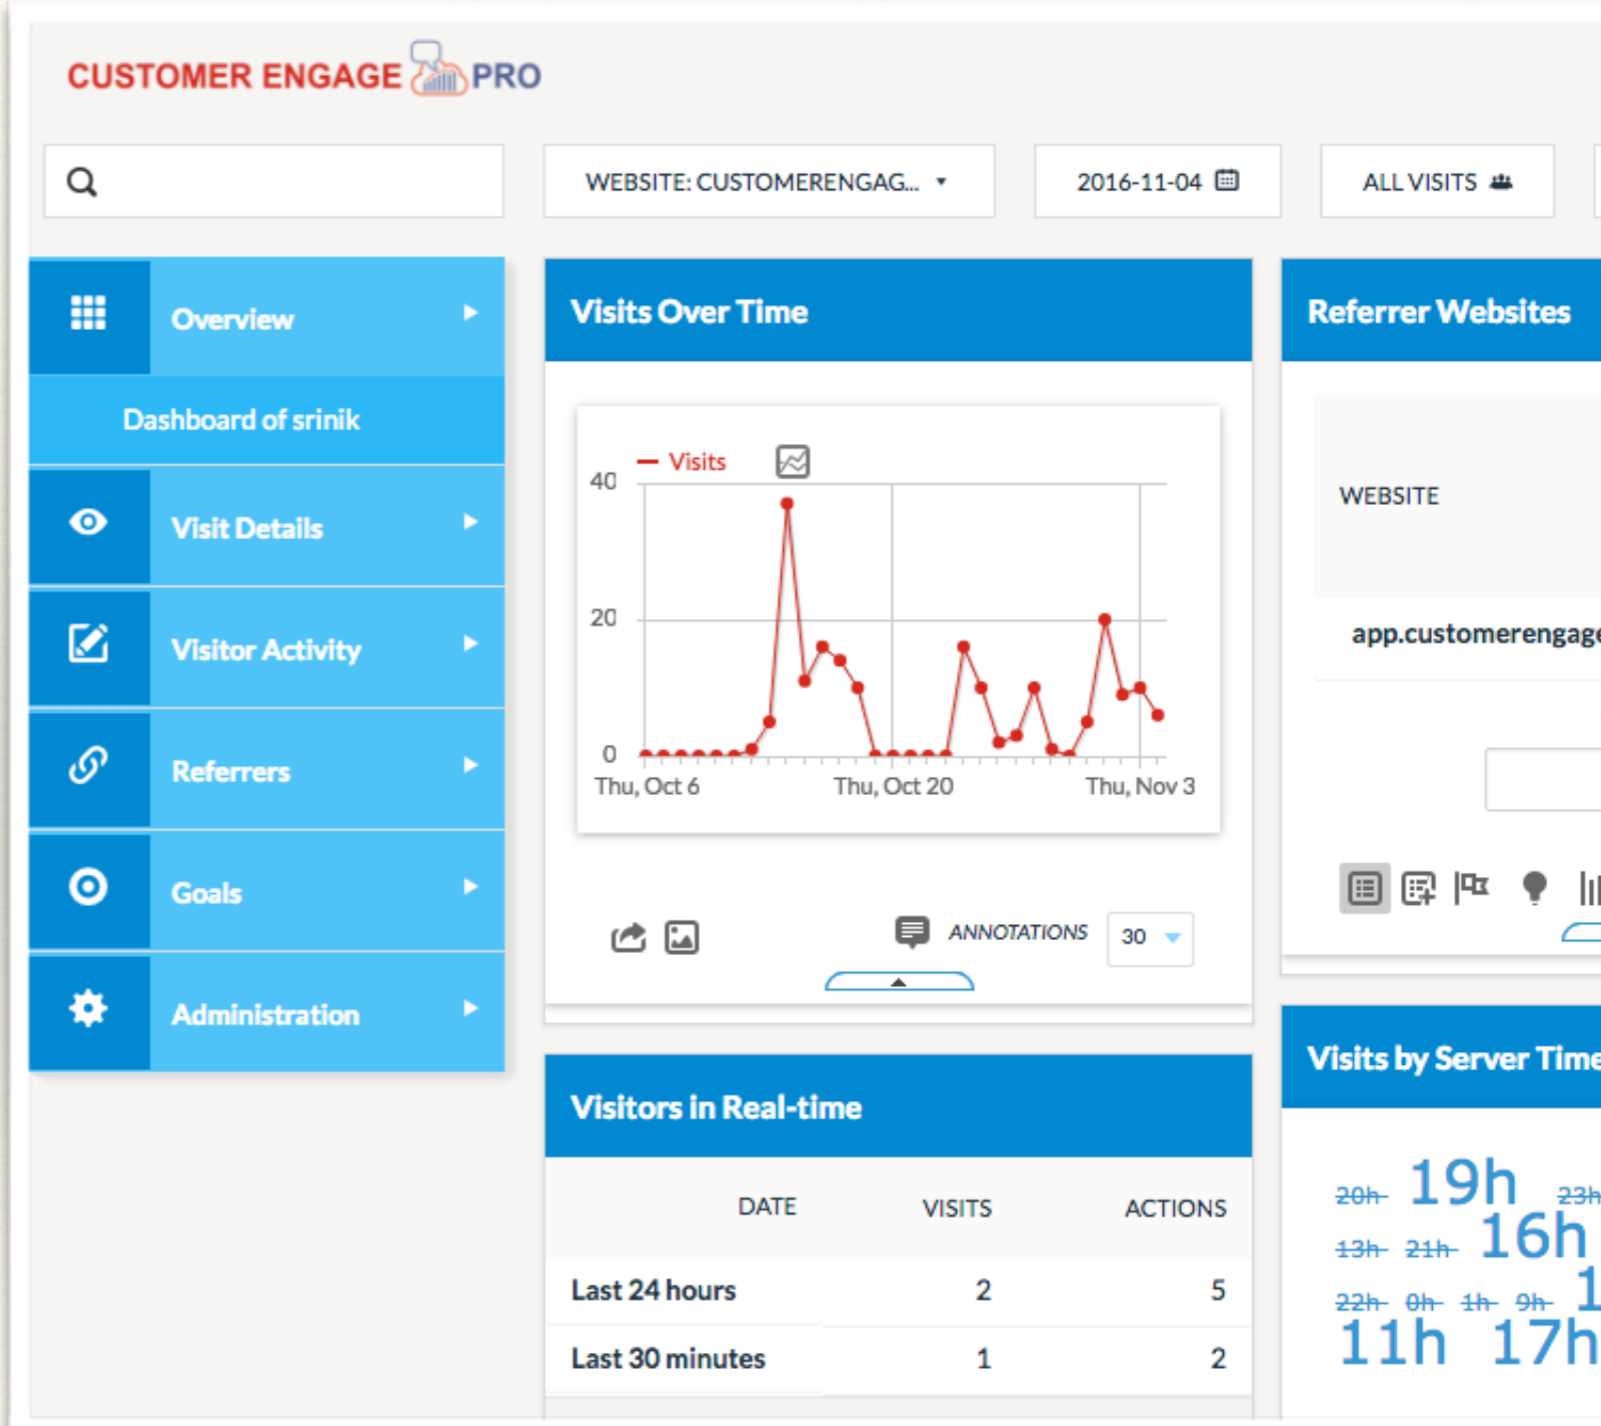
CUSTOMER ENGAGE PRO

WEBSITE: CUSTOMERENGAG...

2016-11-04

ALL VISITS

Overview

Dashboard of srinik

Visit Details

Visitor Activity

Referrers

Goals

Administration

Visits Over Time

Visits

40

20

0

Thu, Oct 6

Thu, Oct 20

Thu, Nov 3

ANNOTATIONS

30

Referrer Websites

WEBSITE

app.customerengage

Visits by Server Time

20h 19h 23h 13h 21h 16h 22h 0h 1h 9h 1 11h 17h

Visitors in Real-time

| DATE | VISITS | ACTIONS |
|---|---|---|
| Last 24 hours | 2 | 5 |
| Last 30 minutes | 1 | 2 |